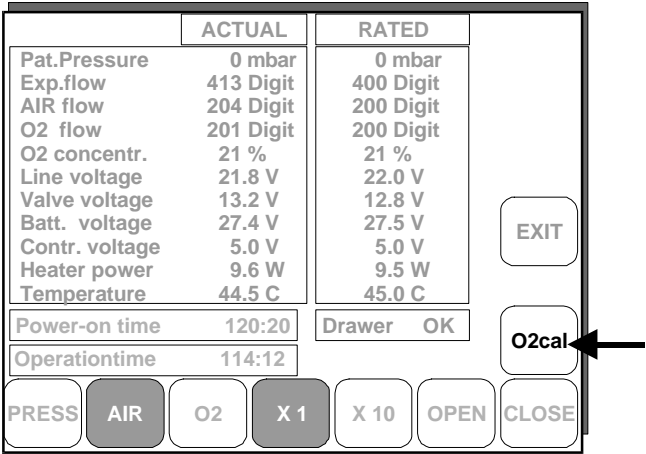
| | ACTUAL | RATED |
|---|---|---|
| Pat.Pressure | 0 mbar | 0 mbar |
| Exp.flow | 413 Digit | 400 Digit |
| AIR flow | 204 Digit | 200 Digit |
| O2 flow | 201 Digit | 200 Digit |
| O2 concentr. | 21 % | 21 % |
| Line voltage | 21.8 V | 22.0 V |
| Valve voltage | 13.2 V | 12.8 V |
| Batt. voltage | 27.4 V | 27.5 V |
| Contr. voltage | 5.0 V | 5.0 V |
| Heater power | 9.6 W | 9.5 W |
| Temperature | 44.5 C | 45.0 C |

EXIT

Power-on time 120:20

Drawer OK

O2cal

Operationtime 114:12

PRESS AIR O2 X 1 X 10 OPEN CLOSE